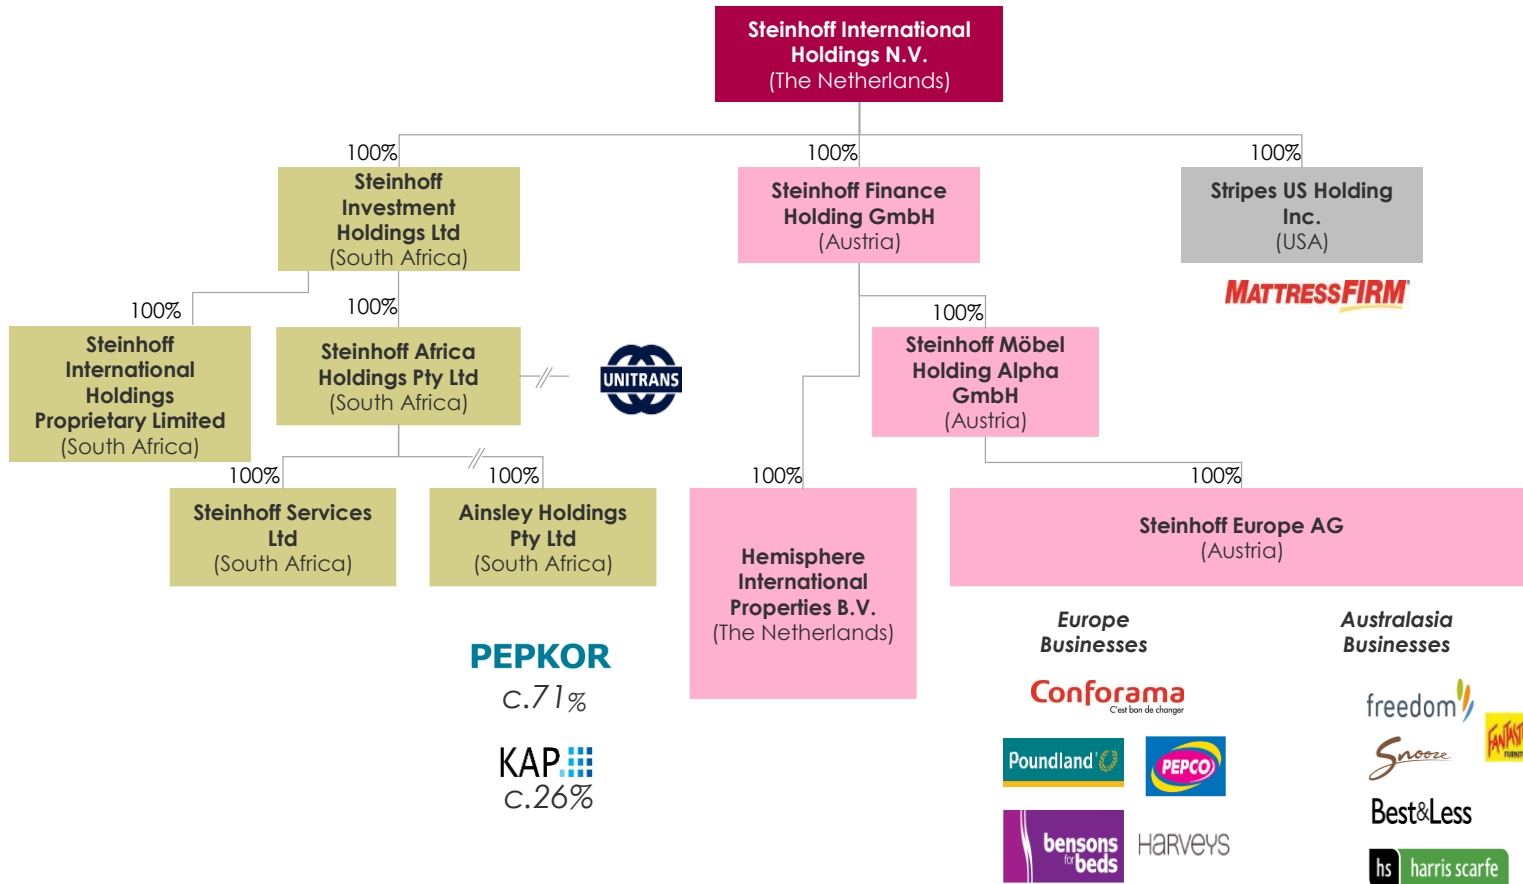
Steinhoff International Holdings N.V.
(The Netherlands)

100%
Steinhoff Investment Holdings Ltd
(South Africa)

100%
Steinhoff Finance Holding GmbH
(Austria)

100%
Stripes US Holding Inc.
(USA)

MATTRESSFIRM

100%
Steinhoff International Holdings Proprietary Limited
(South Africa)

100%
Steinhoff Africa Holdings Pty Ltd
(South Africa)

UNITRANS

100%
Steinhoff Möbel Holding Alpha GmbH
(Austria)

100%
Steinhoff Services Ltd
(South Africa)

100%
Ainsley Holdings Pty Ltd
(South Africa)

100%
Hemisphere International Properties B.V.
(The Netherlands)

100%
Steinhoff Europe AG
(Austria)

PEPKOR
c.71%

KAP
c.26%

Europe Businesses

Conforama
C'est bon de changer

Poundland

PEPCO

bensons for beds

HARVEYS

Australasia Businesses

freedom

Snooze

Best&Less

hs harris scarfe

FANTASTIC FURNITURE